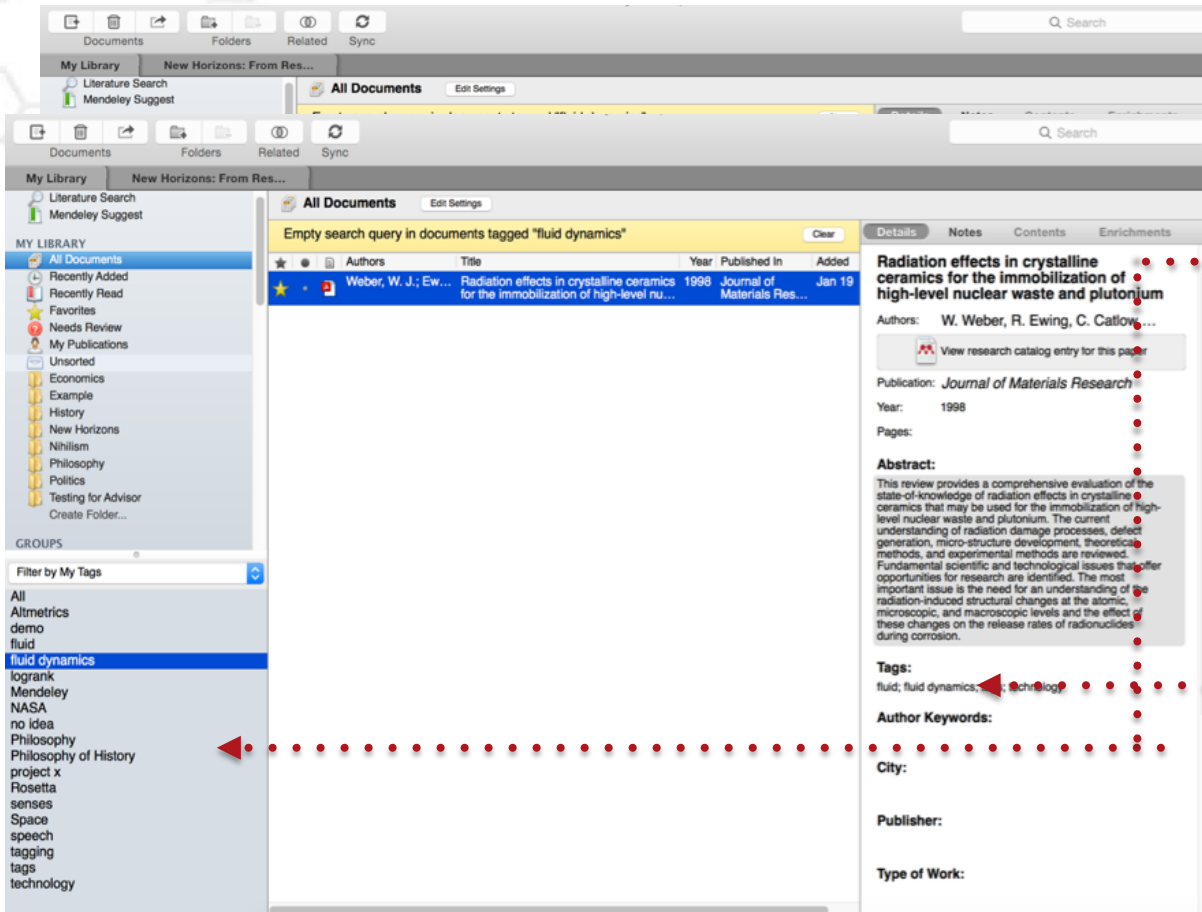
Documents Folders Related Sync

Search

My Library | New Horizons: From Res...

Literature Search
Mendeley Suggest

All Documents Edit Settings

Documents Folders Related Sync

Search

My Library | New Horizons: From Res...

Literature Search
Mendeley Suggest

MY LIBRARY
All Documents
Recently Added
Recently Read
Favorites
Needs Review
My Publications
Unsorted
Economics
Example
History
New Horizons
Nihilism
Philosophy
Politics
Testing for Advisor
Create Folder...

GROUPS

Filter by My Tags

All
Altmetrics
demo
fluid
fluid dynamics
logrank
Mendeley
NASA
no idea
Philosophy
Philosophy of History
project x
Rosetta
senses
Space
speech
tagging
tags
technology

All Documents Edit Settings

Empty search query in documents tagged "fluid dynamics" Clear

| | | | Authors | Title | Year | Published In | Added |
|---|---|---|---|---|---|---|---|
| | | | Weber, W. J.; Ew... | Radiation effects in crystalline ceramics for the immobilization of high-level nu... | 1998 | Journal of Materials Res... | Jan 19 |

Details Notes Contents Enrichments

Radiation effects in crystalline ceramics for the immobilization of high-level nuclear waste and plutonium

Authors: W. Weber, R. Ewing, C. Catlow...

View research catalog entry for this paper

Publication: Journal of Materials Research

Year: 1998

Pages:

Abstract:
This review provides a comprehensive evaluation of the state-of-knowledge of radiation effects in crystalline ceramics that may be used for the immobilization of high-level nuclear waste and plutonium. The current understanding of radiation damage processes, defect generation, micro-structure development, theoretical methods, and experimental methods are reviewed. Fundamental scientific and technological issues that offer opportunities for research are identified. The most important issue is the need for an understanding of the radiation-induced structural changes at the atomic, microscopic, and macroscopic levels and the effect of these changes on the release rates of radionuclides during corrosion.

Tags:
fluid; fluid dynamics; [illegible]; technology

Author Keywords:

City:

Publisher:

Type of Work: